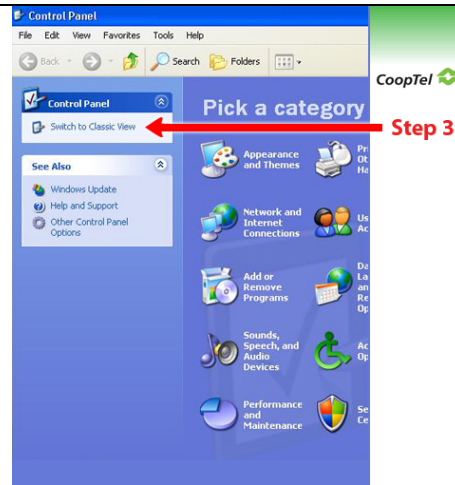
Control Panel

File Edit View Favorites Tools Help

Back Search Folders

CoopTel

Control Panel

Switch to Classic View

Step 3

See Also

Windows Update

Help and Support

Other Control Panel Options

Pick a category

Appearance and Themes

Pr Ot Ha

Network and Internet Connections

Us Ac

Add or Remove Programs

Da La an Re Op

Sounds, Speech, and Audio Devices

Ac Op

Performance and Maintenance

Se Ce